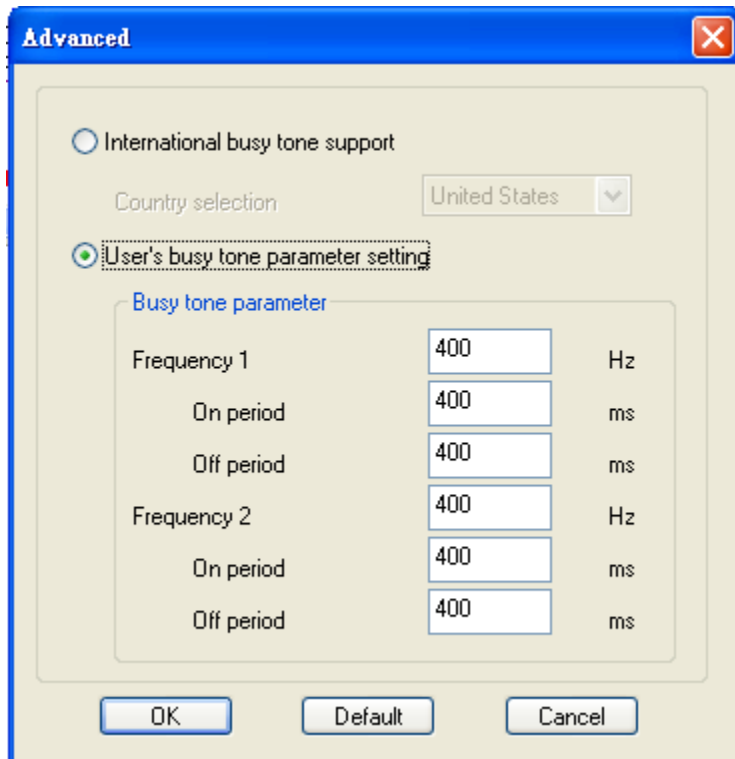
Advanced

International busy tone support

Country selection United States

User's busy tone parameter setting

Busy tone parameter

| | | |
|---|---|---|
| Frequency 1 | 400 | Hz |
| On period | 400 | ms |
| Off period | 400 | ms |
| Frequency 2 | 400 | Hz |
| On period | 400 | ms |
| Off period | 400 | ms |

OK Default Cancel